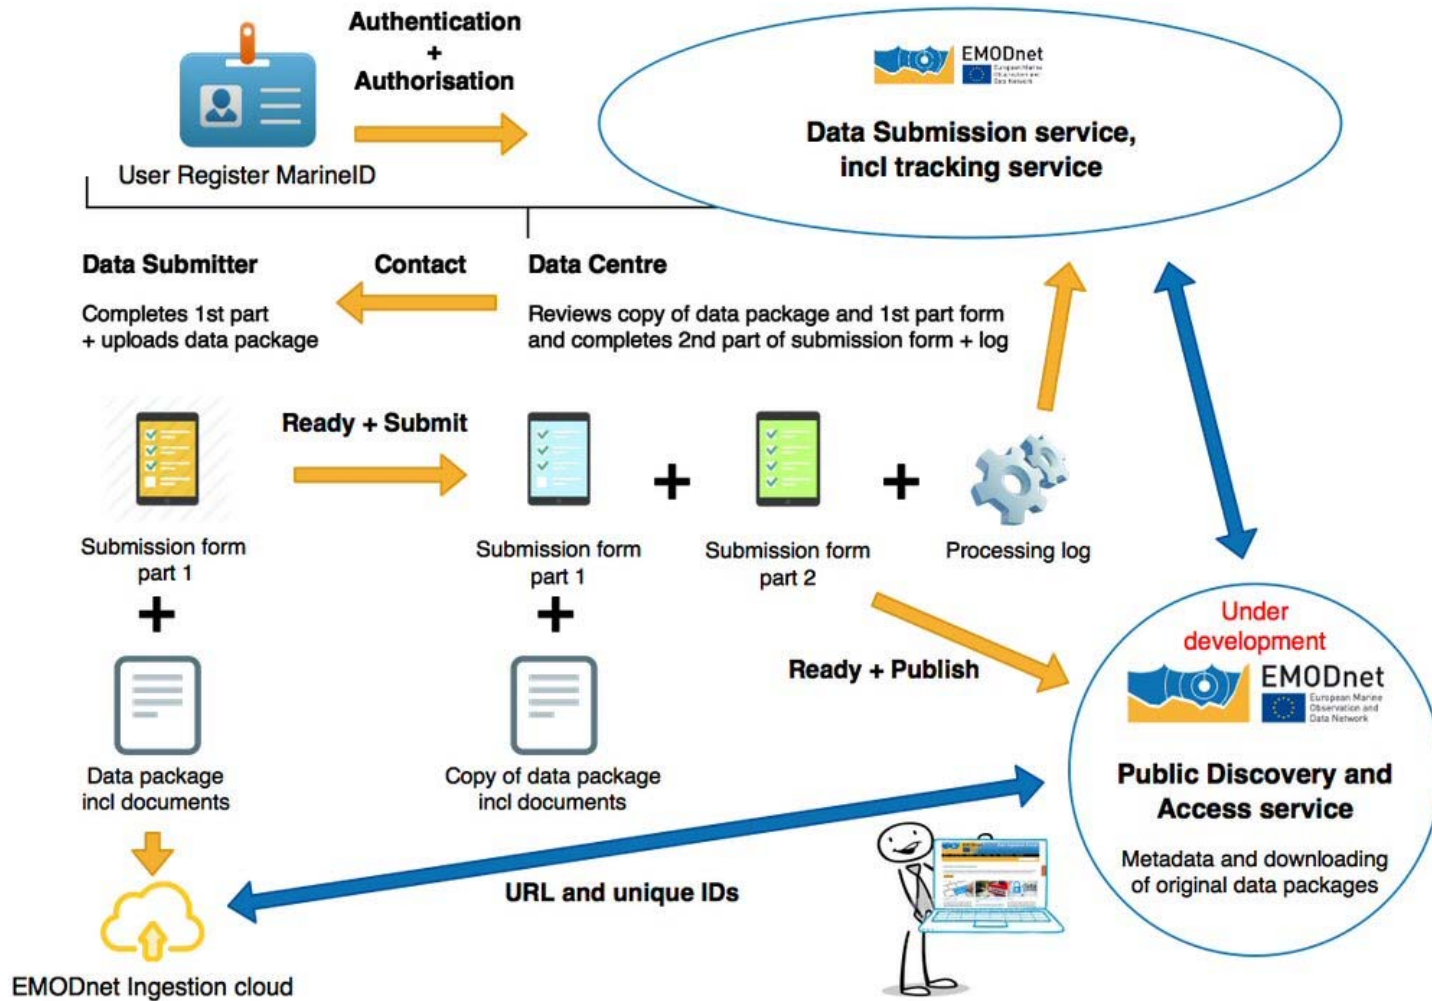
Authentication
+
Authorisation

User Register MarineID

EMODnet
European Marine Observation and Data Network

Data Submission service, incl tracking service

Data Submitter

Contact

Data Centre

Completes 1st part + uploads data package

Reviews copy of data package and 1st part form and completes 2nd part of submission form + log

Ready + Submit

Submission form part 1

+

Submission form part 1

+

Submission form part 2

+

Processing log

+

Data package incl documents

Copy of data package incl documents

Ready + Publish

Under development

EMODnet
European Marine Observation and Data Network

Public Discovery and Access service

Metadata and downloading of original data packages

URL and unique IDs

EMODnet Ingestion cloud